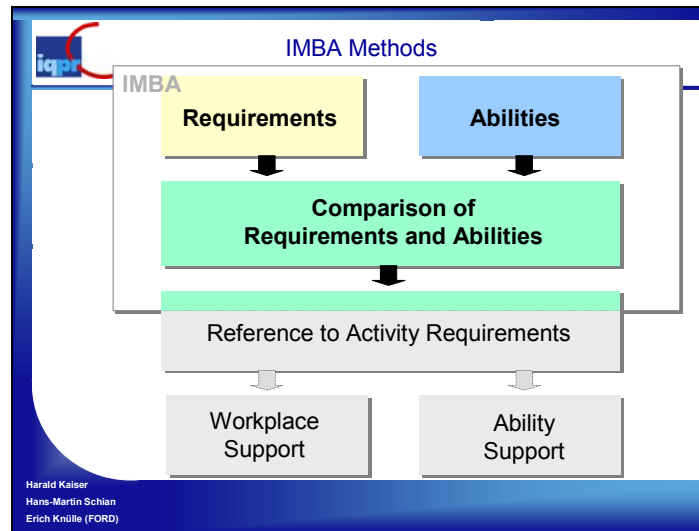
iqpr

IMBA Methods

IMBA

Requirements

Abilities

Comparison of Requirements and Abilities

Reference to Activity Requirements

Workplace Support

Ability Support

Harald Kaiser
Hans-Martin Schian
Erich Knülle (FORD)